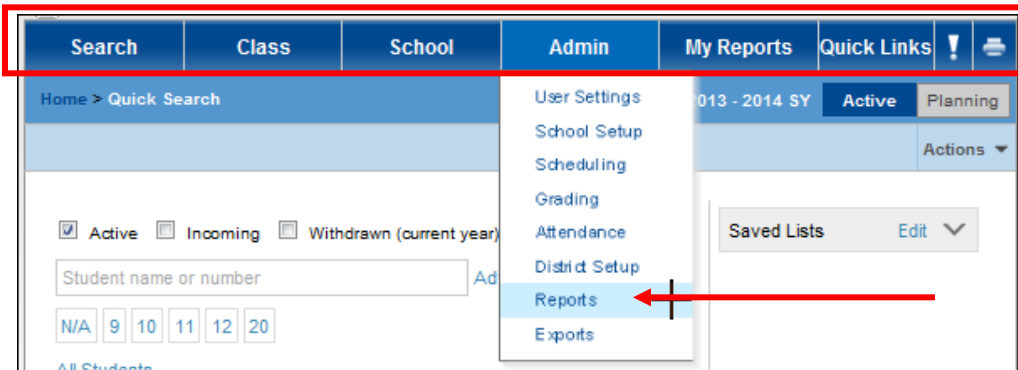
Search | Class | School | Admin | My Reports | Quick Links | !

Home > Quick Search

User Settings
School Setup
Scheduling
Grading
Attendance
District Setup
Reports
Exports

2013 - 2014 SY | Active | Planning

Actions

Active  Incoming  Withdrawn (current year)

Student name or number  Ad

N/A 9 10 11 12 20

All Students

Saved Lists  Edit